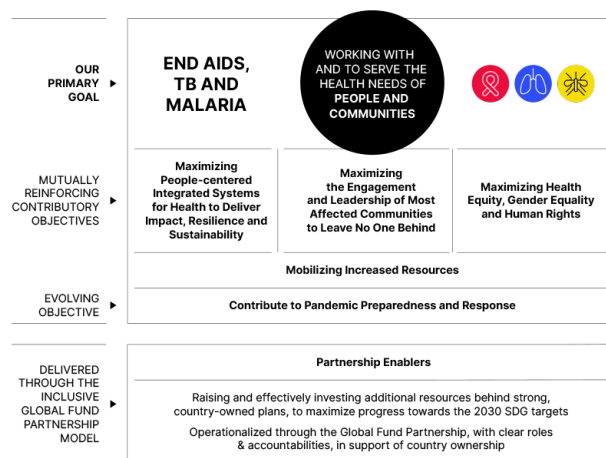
OUR PRIMARY GOAL ►

END AIDS, TB AND MALARIA

WORKING WITH AND TO SERVE THE HEALTH NEEDS OF PEOPLE AND COMMUNITIES

MUTUALLY REINFORCING CONTRIBUTORY OBJECTIVES ►

Maximizing People-centered Integrated Systems for Health to Deliver Impact, Resilience and Sustainability

Maximizing the Engagement and Leadership of Most Affected Communities to Leave No One Behind

Maximizing Health Equity, Gender Equality and Human Rights

Mobilizing Increased Resources

EVOLVING OBJECTIVE ►

Contribute to Pandemic Preparedness and Response

DELIVERED THROUGH THE INCLUSIVE GLOBAL FUND PARTNERSHIP MODEL ►

Partnership Enablers

Raising and effectively investing additional resources behind strong, country-owned plans, to maximize progress towards the 2030 SDG targets

Operationalized through the Global Fund Partnership, with clear roles & accountabilities, in support of country ownership